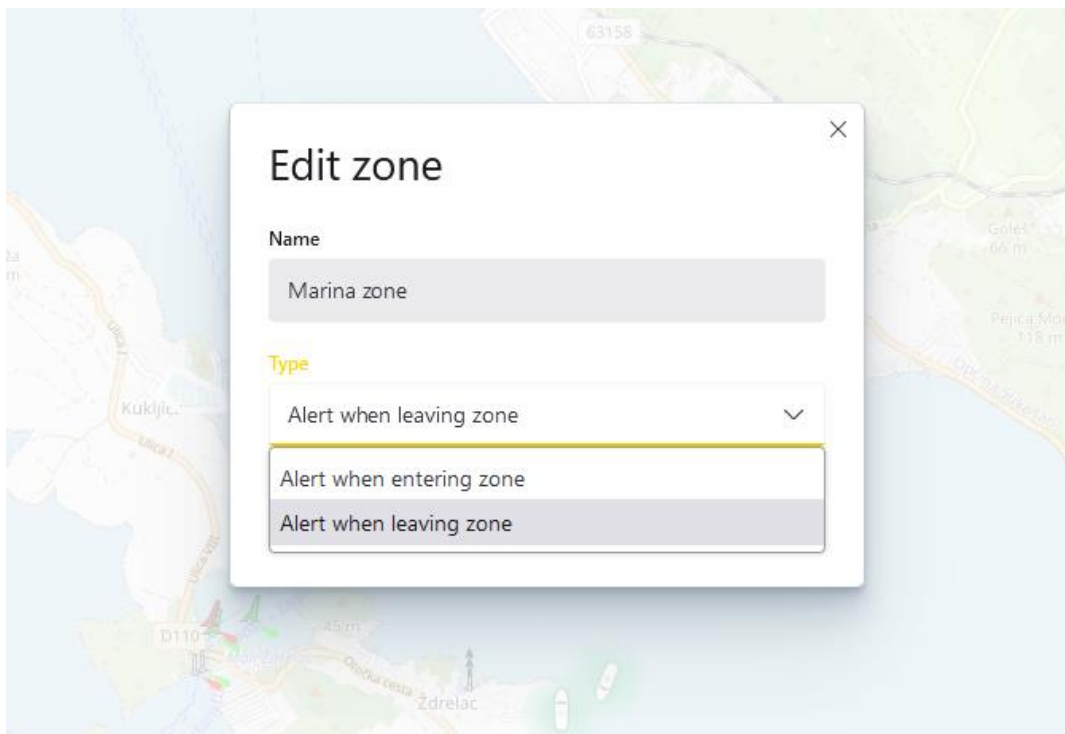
63158

Edit zone

×

Name

Marina zone

Type

Alert when leaving zone

Alert when entering zone

Alert when leaving zone

Kuklji

Ulica I

Ulica I

Ulica VIII

D110

45 m

Obala cesta

Ždrelac

Goleš
66 m

Pejica Mo
118 m